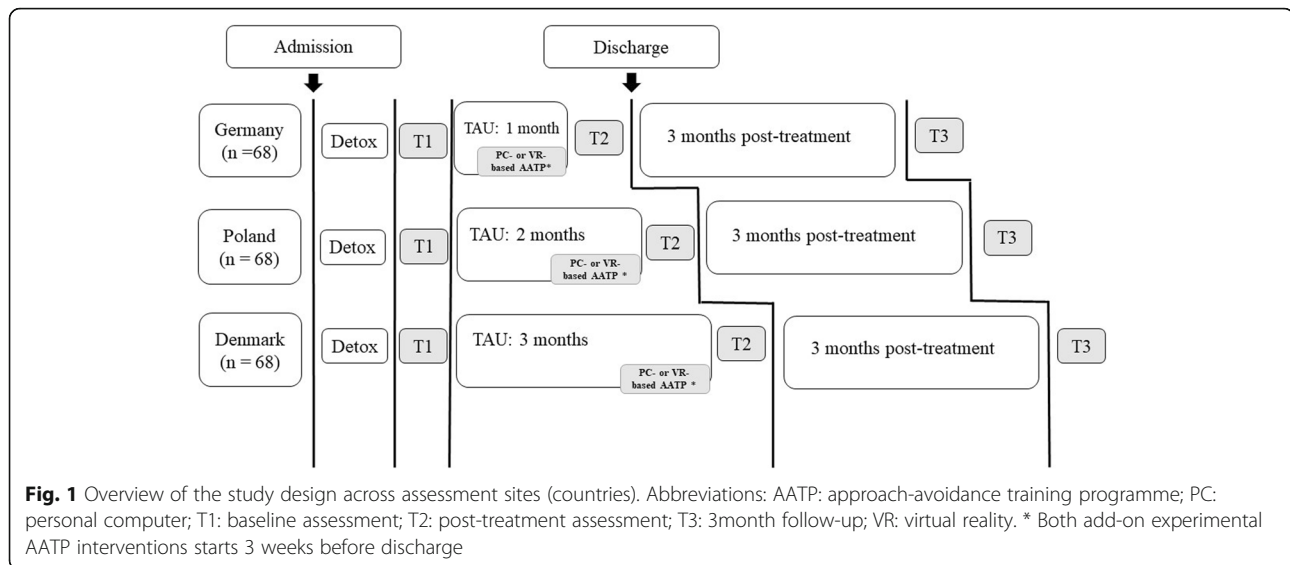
Admission

Discharge

Germany (n =68)

Detox

T1

TAU: 1 month

PC- or VR-based AATP*

T2

3 months post-treatment

T3

Poland (n = 68)

Detox

T1

TAU: 2 months

PC- or VR-based AATP *

T2

3 months post-treatment

T3

Denmark (n = 68)

Detox

T1

TAU: 3 months

PC- or VR-based AATP *

T2

3 months post-treatment

T3

**Fig. 1** Overview of the study design across assessment sites (countries). Abbreviations: AATP: approach-avoidance training programme; PC: personal computer; T1: baseline assessment; T2: post-treatment assessment; T3: 3month follow-up; VR: virtual reality. * Both add-on experimental AATP interventions starts 3 weeks before discharge